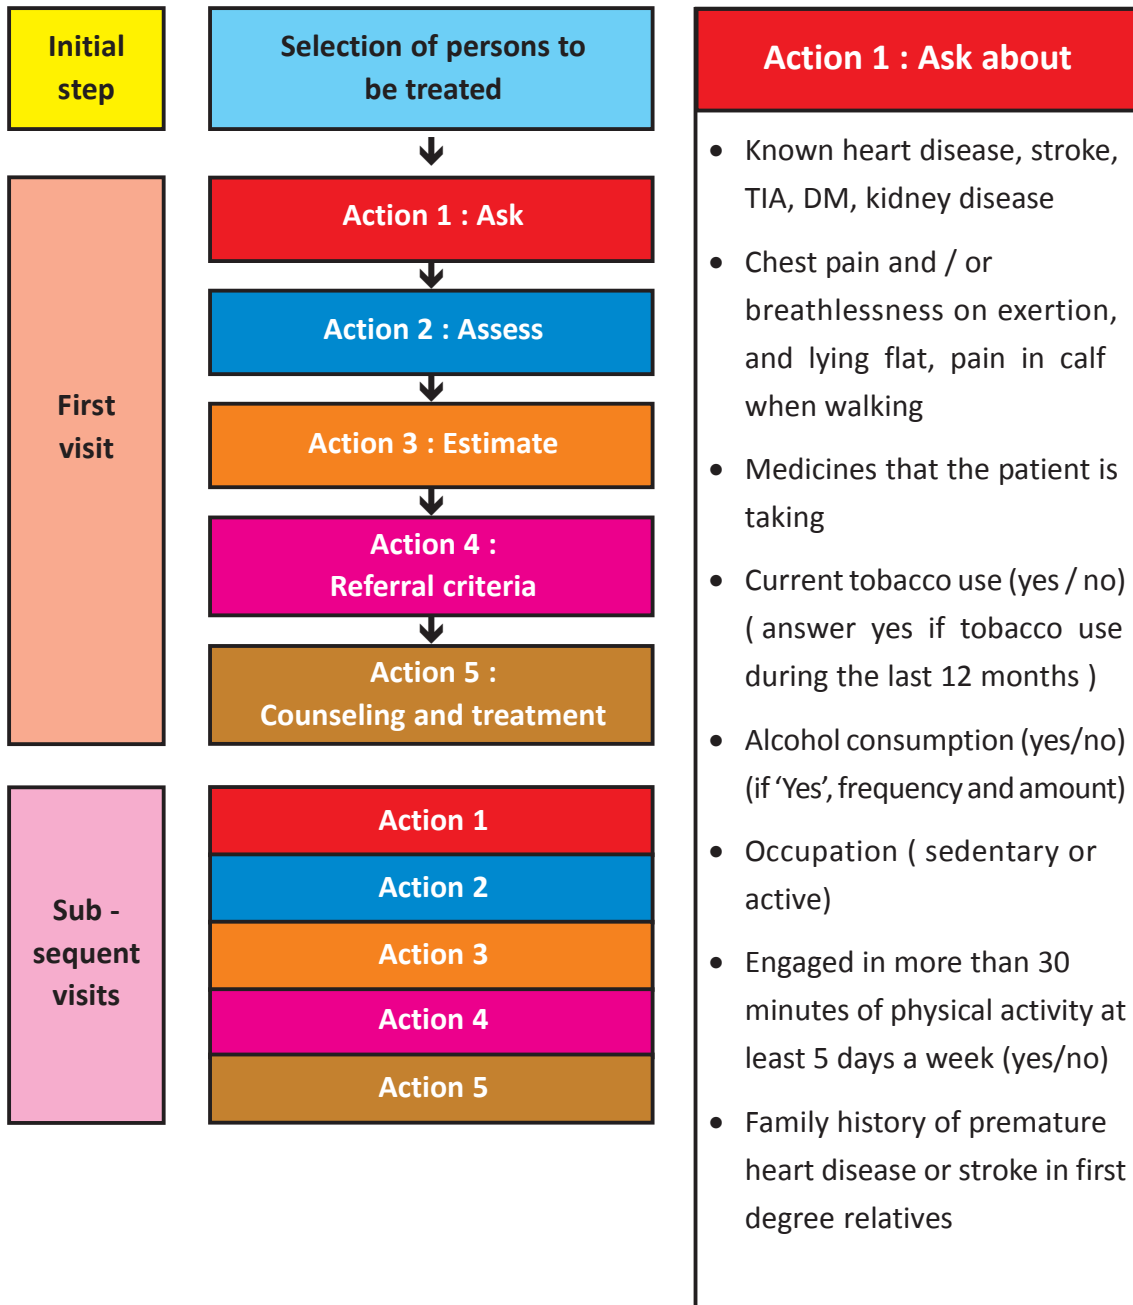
Initial step

Selection of persons to be treated

First visit

Action 1 : Ask

Action 2 : Assess

Action 3 : Estimate

Action 4 : Referral criteria

Action 5 : Counseling and treatment

Sub - sequent visits

Action 1

Action 2

Action 3

Action 4

Action 5

Action 1 : Ask about

- Known heart disease, stroke, TIA, DM, kidney disease
- Chest pain and / or breathlessness on exertion, and lying flat, pain in calf when walking
- Medicines that the patient is taking
- Current tobacco use (yes / no) ( answer yes if tobacco use during the last 12 months )
- Alcohol consumption (yes/no) (if 'Yes', frequency and amount)
- Occupation ( sedentary or active)
- Engaged in more than 30 minutes of physical activity at least 5 days a week (yes/no)
- Family history of premature heart disease or stroke in first degree relatives